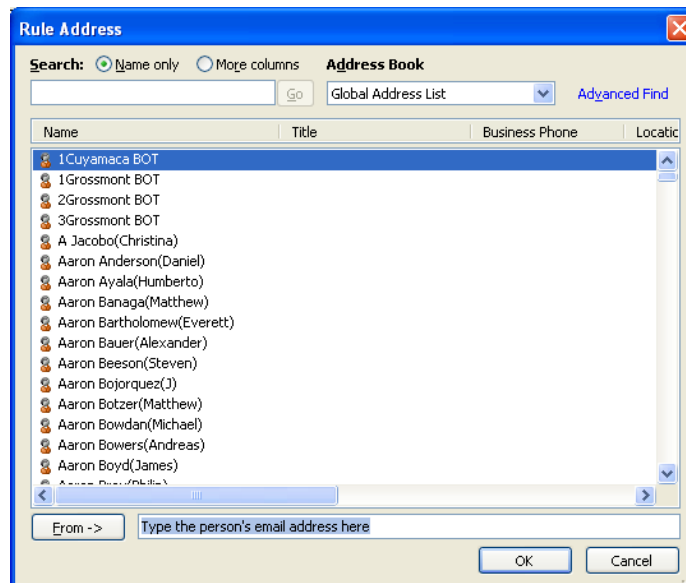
Rule Address

Search: Name only More columns Address Book

Go Global Address List Advanced Find

| Name | Title | Business Phone | Locatic |
|---|---|---|---|
| 1Cuyamaca BOT | | | |
| 1Grossmont BOT | | | |
| 2Grossmont BOT | | | |
| 3Grossmont BOT | | | |
| A Jacobo(Christina) | | | |
| Aaron Anderson(Daniel) | | | |
| Aaron Ayala(Humberto) | | | |
| Aaron Banaga(Matthew) | | | |
| Aaron Bartholomew(Everett) | | | |
| Aaron Bauer(Alexander) | | | |
| Aaron Beeson(Steven) | | | |
| Aaron Bojorquez(J) | | | |
| Aaron Botzer(Matthew) | | | |
| Aaron Bowdan(Michael) | | | |
| Aaron Bowers(Andreas) | | | |
| Aaron Boyd(James) | | | |
| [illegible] | | | |

From -> Type the person's email address here

OK Cancel